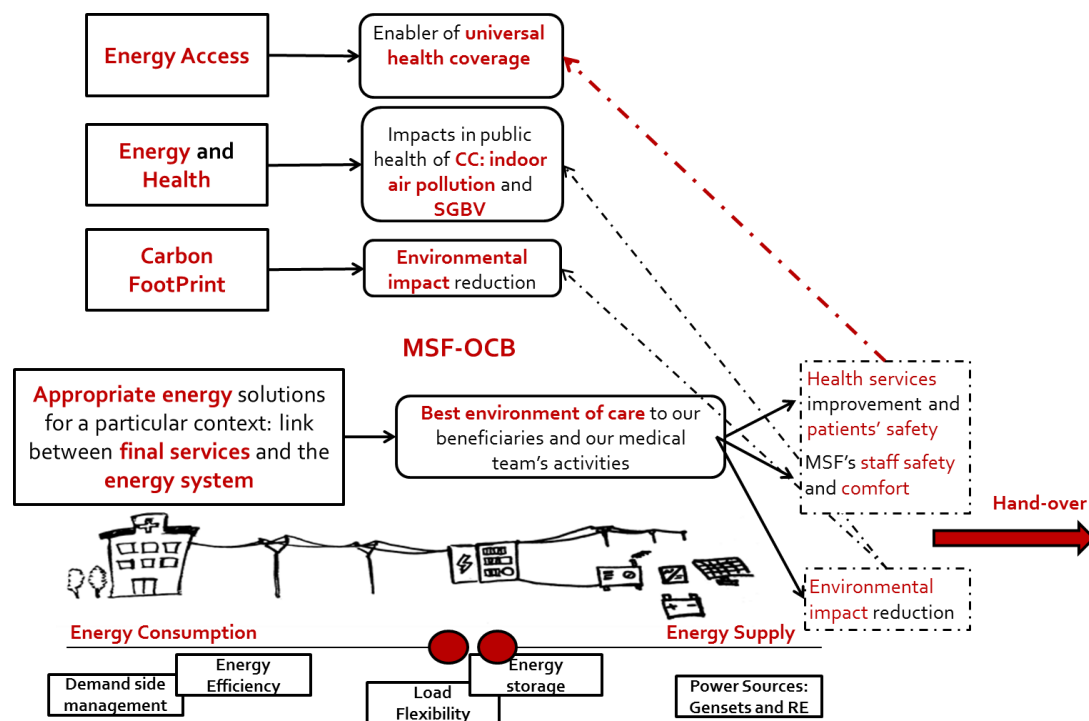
Energy Access

Enabler of universal health coverage

Energy and Health

Impacts in public health of CC: indoor air pollution and SGBV

Carbon FootPrint

Environmental impact reduction

MSF-OCB

Appropriate energy solutions for a particular context: link between final services and the energy system

Best environment of care to our beneficiaries and our medical team's activities

Health services improvement and patients' safety

MSF's staff safety and comfort

Hand-over

Environmental impact reduction

Energy Consumption

Energy Supply

Demand side management

Energy Efficiency

Load Flexibility

Energy storage

Power Sources: Gensets and RE